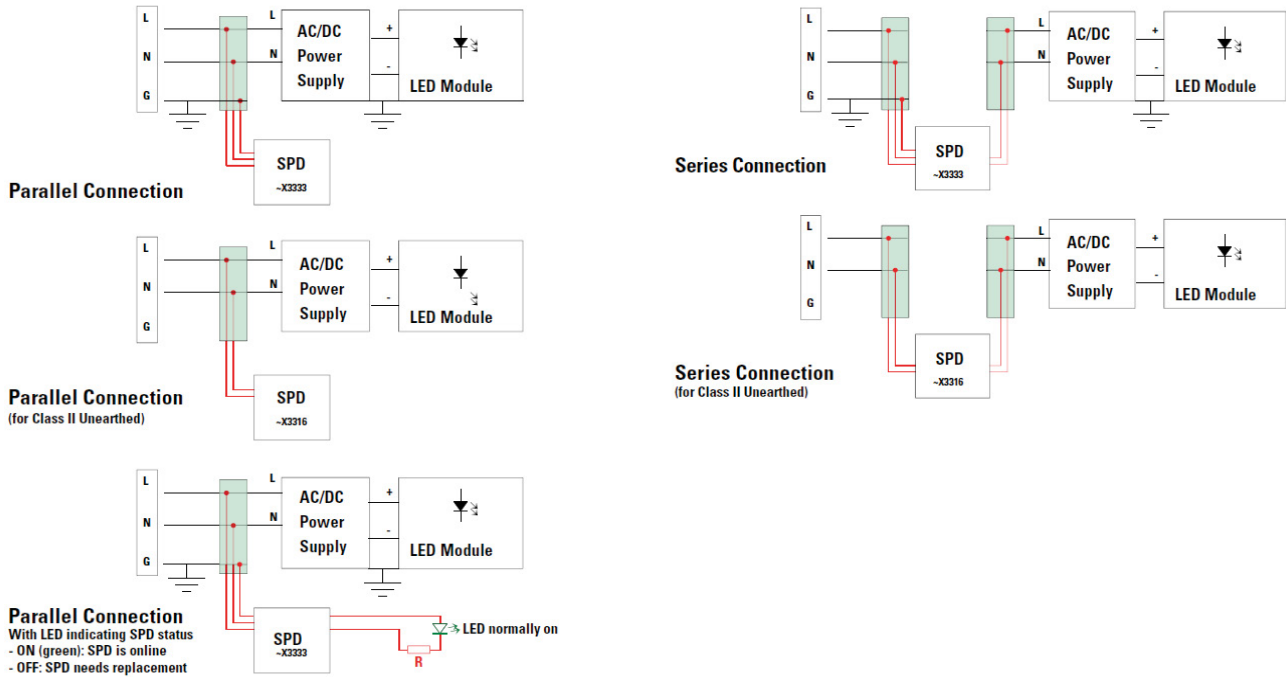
L
N
G
L
N
AC/DC Power Supply
+
-
LED Module
SPD
~X3333

Parallel Connection

L
N
G
L
N
AC/DC Power Supply
+
-
LED Module
SPD
~X3316

Parallel Connection
(for Class II Unearthed)

L
N
G
L
N
AC/DC Power Supply
+
-
LED Module
SPD
~X3333
LED normally on
R

Parallel Connection
With LED indicating SPD status
- ON (green): SPD is online
- OFF: SPD needs replacement

L
N
G
L
N
AC/DC Power Supply
+
-
LED Module
SPD
~X3333

Series Connection

L
N
G
L
N
AC/DC Power Supply
+
-
LED Module
SPD
~X3316

Series Connection
(for Class II Unearthed)